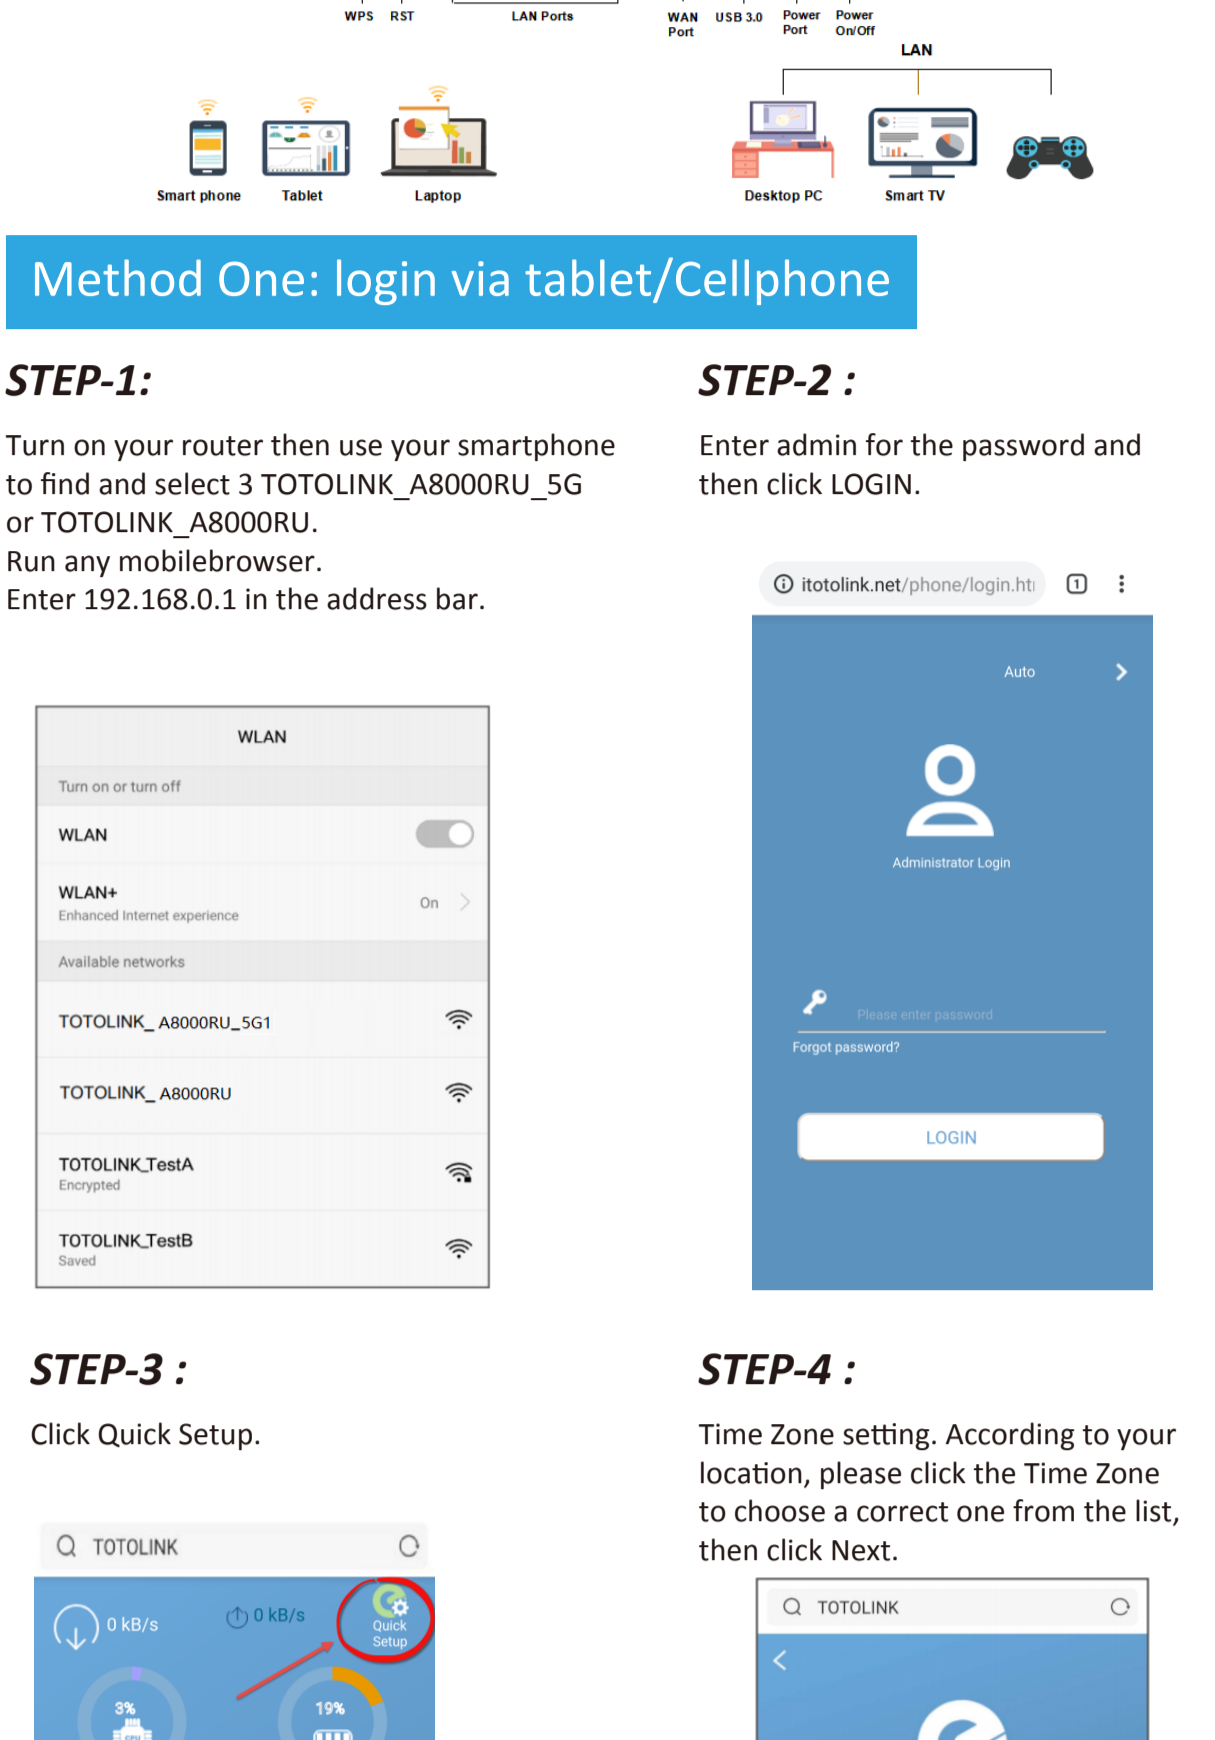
WPS RST LAN Ports WAN Port USB 3.0 Power Port Power On/Off

LAN

Smart phone Tablet Laptop Desktop PC Smart TV

Method One: login via tablet/Cellphone

STEP-1:

Turn on your router then use your smartphone to find and select 3 TOTOLINK_A8000RU_5G or TOTOLINK_A8000RU.
Run any mobilebrowser.
Enter 192.168.0.1 in the address bar.

WLAN
Turn on or turn off
WLAN
WLAN+
Enhanced Internet experience
On
Available networks
TOTOLINK_ A8000RU_5G1
TOTOLINK_ A8000RU
TOTOLINK_TestA
Encrypted
TOTOLINK_TestB
Saved

STEP-2 :

Enter admin for the password and then click LOGIN.

itotolink.net/phone/login.ht

Auto
Administrator Login
Please enter password
Forgot password?
LOGIN

STEP-3 :

Click Quick Setup.

TOTOLINK
0 kB/s
0 kB/s
Quick Setup
3%
19%

STEP-4 :

Time Zone setting. According to your location, please click the Time Zone to choose a correct one from the list, then click Next.

TOTOLINK